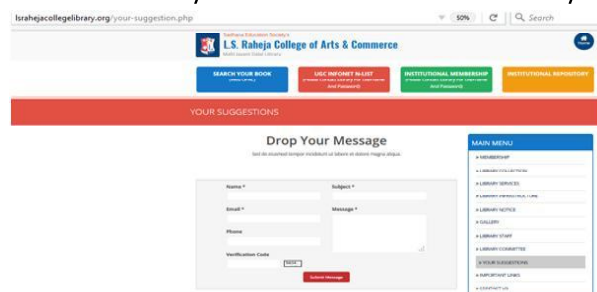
lsrahejacollegelibrary.org/your-suggestion.php

50%

Search

Sadhana Education Society's
L.S. Raheja College of Arts & Commerce
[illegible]

SEARCH YOUR BOOK
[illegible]

UGC INFONET N-LIST
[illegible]

INSTITUTIONAL MEMBERSHIP
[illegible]

INSTITUTIONAL REPOSITORY

YOUR SUGGESTIONS

Drop Your Message

Sed do eiusmod tempor incididunt ut labore et dolore magna aliqua.

Name *

Subject *

Email *

Message *

Phone

Verification Code

Submit Message

MAIN MENU

» MEMBERSHIP

» LIBRARY COLLECTION

» LIBRARY SERVICES

» LIBRARY INFRASTRUCTURE

» LIBRARY NOTICE

» GALLERY

» LIBRARY STAFF

» LIBRARY COMMITTEE

» YOUR SUGGESTIONS

» IMPORTANT LINKS

» CONTACT US